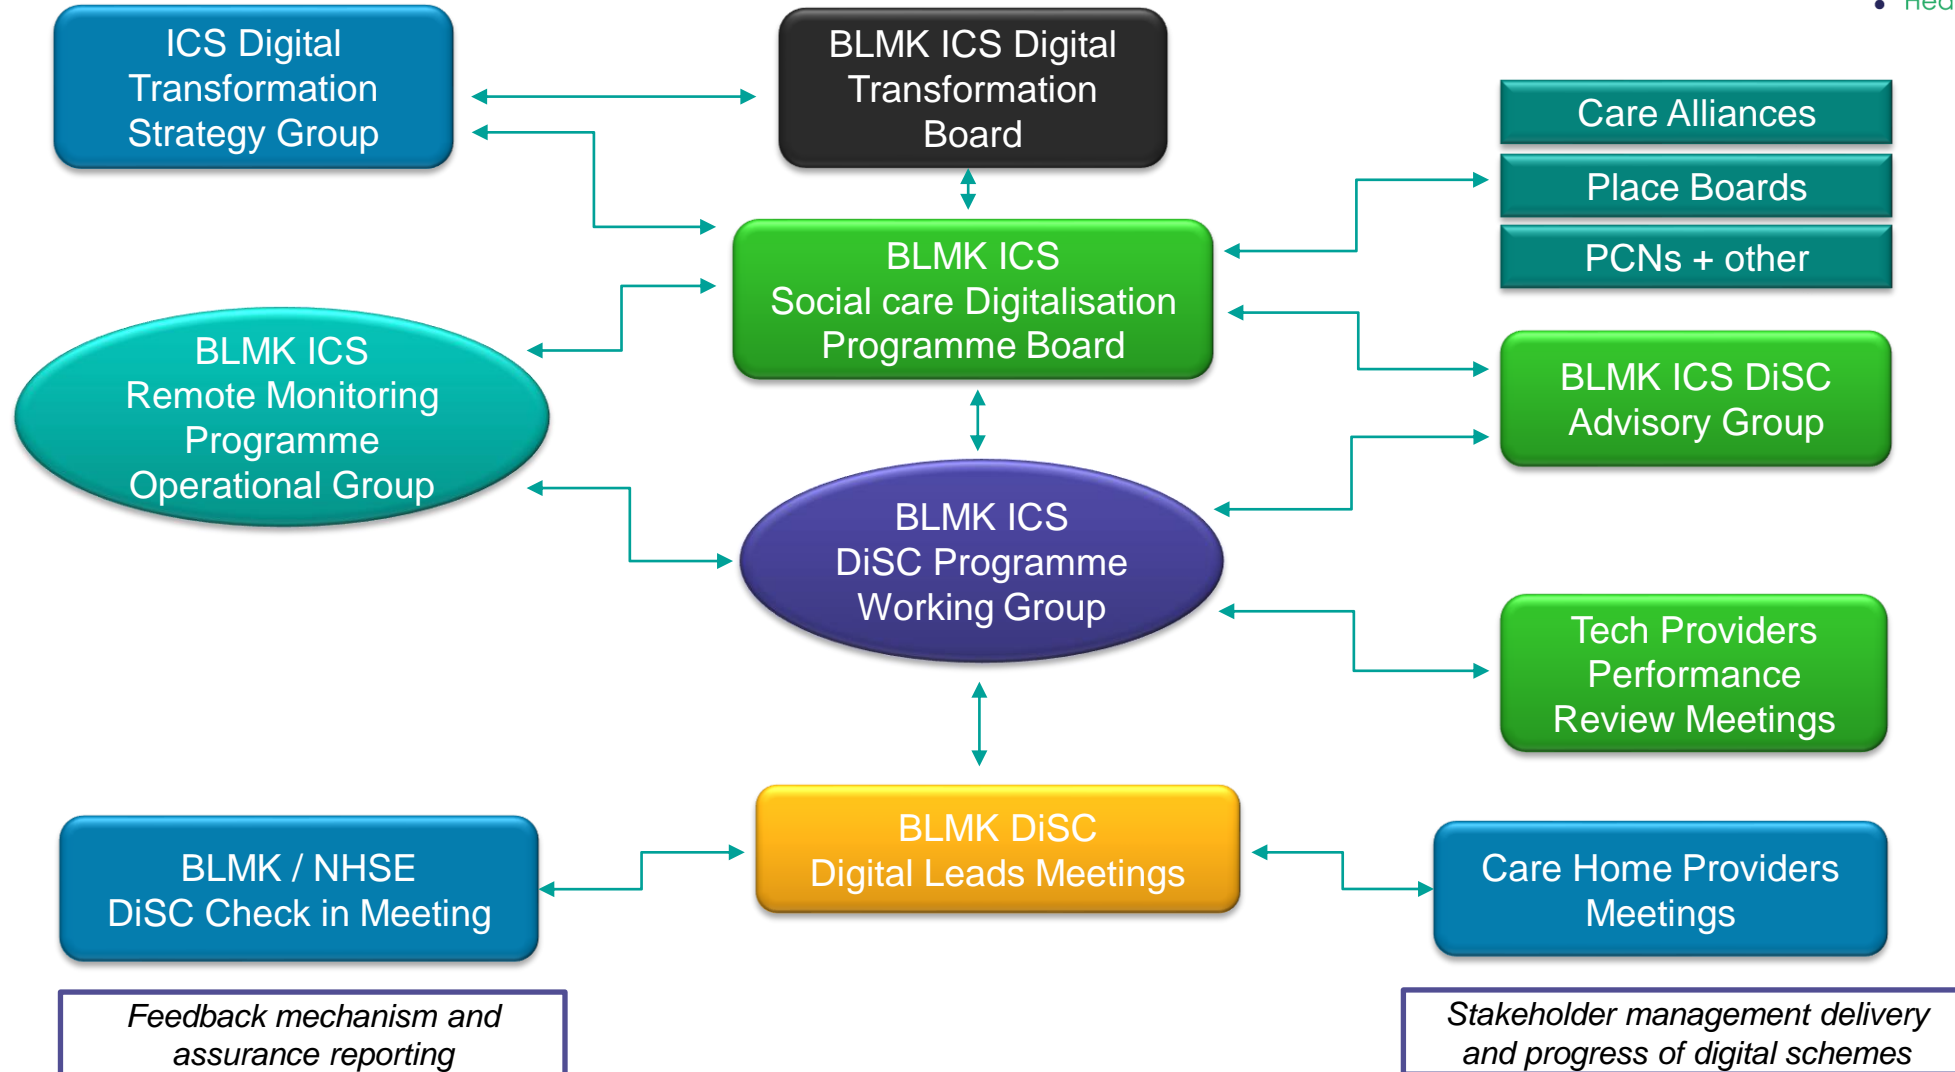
• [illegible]

ICS Digital Transformation Strategy Group

BLMK ICS Digital Transformation Board

Care Alliances

Place Boards

PCNs + other

BLMK ICS Social care Digitalisation Programme Board

BLMK ICS Remote Monitoring Programme Operational Group

BLMK ICS DiSC Advisory Group

BLMK ICS DiSC Programme Working Group

Tech Providers Performance Review Meetings

BLMK / NHSE DiSC Check in Meeting

BLMK DiSC Digital Leads Meetings

Care Home Providers Meetings

*Feedback mechanism and assurance reporting*

*Stakeholder management delivery and progress of digital schemes*